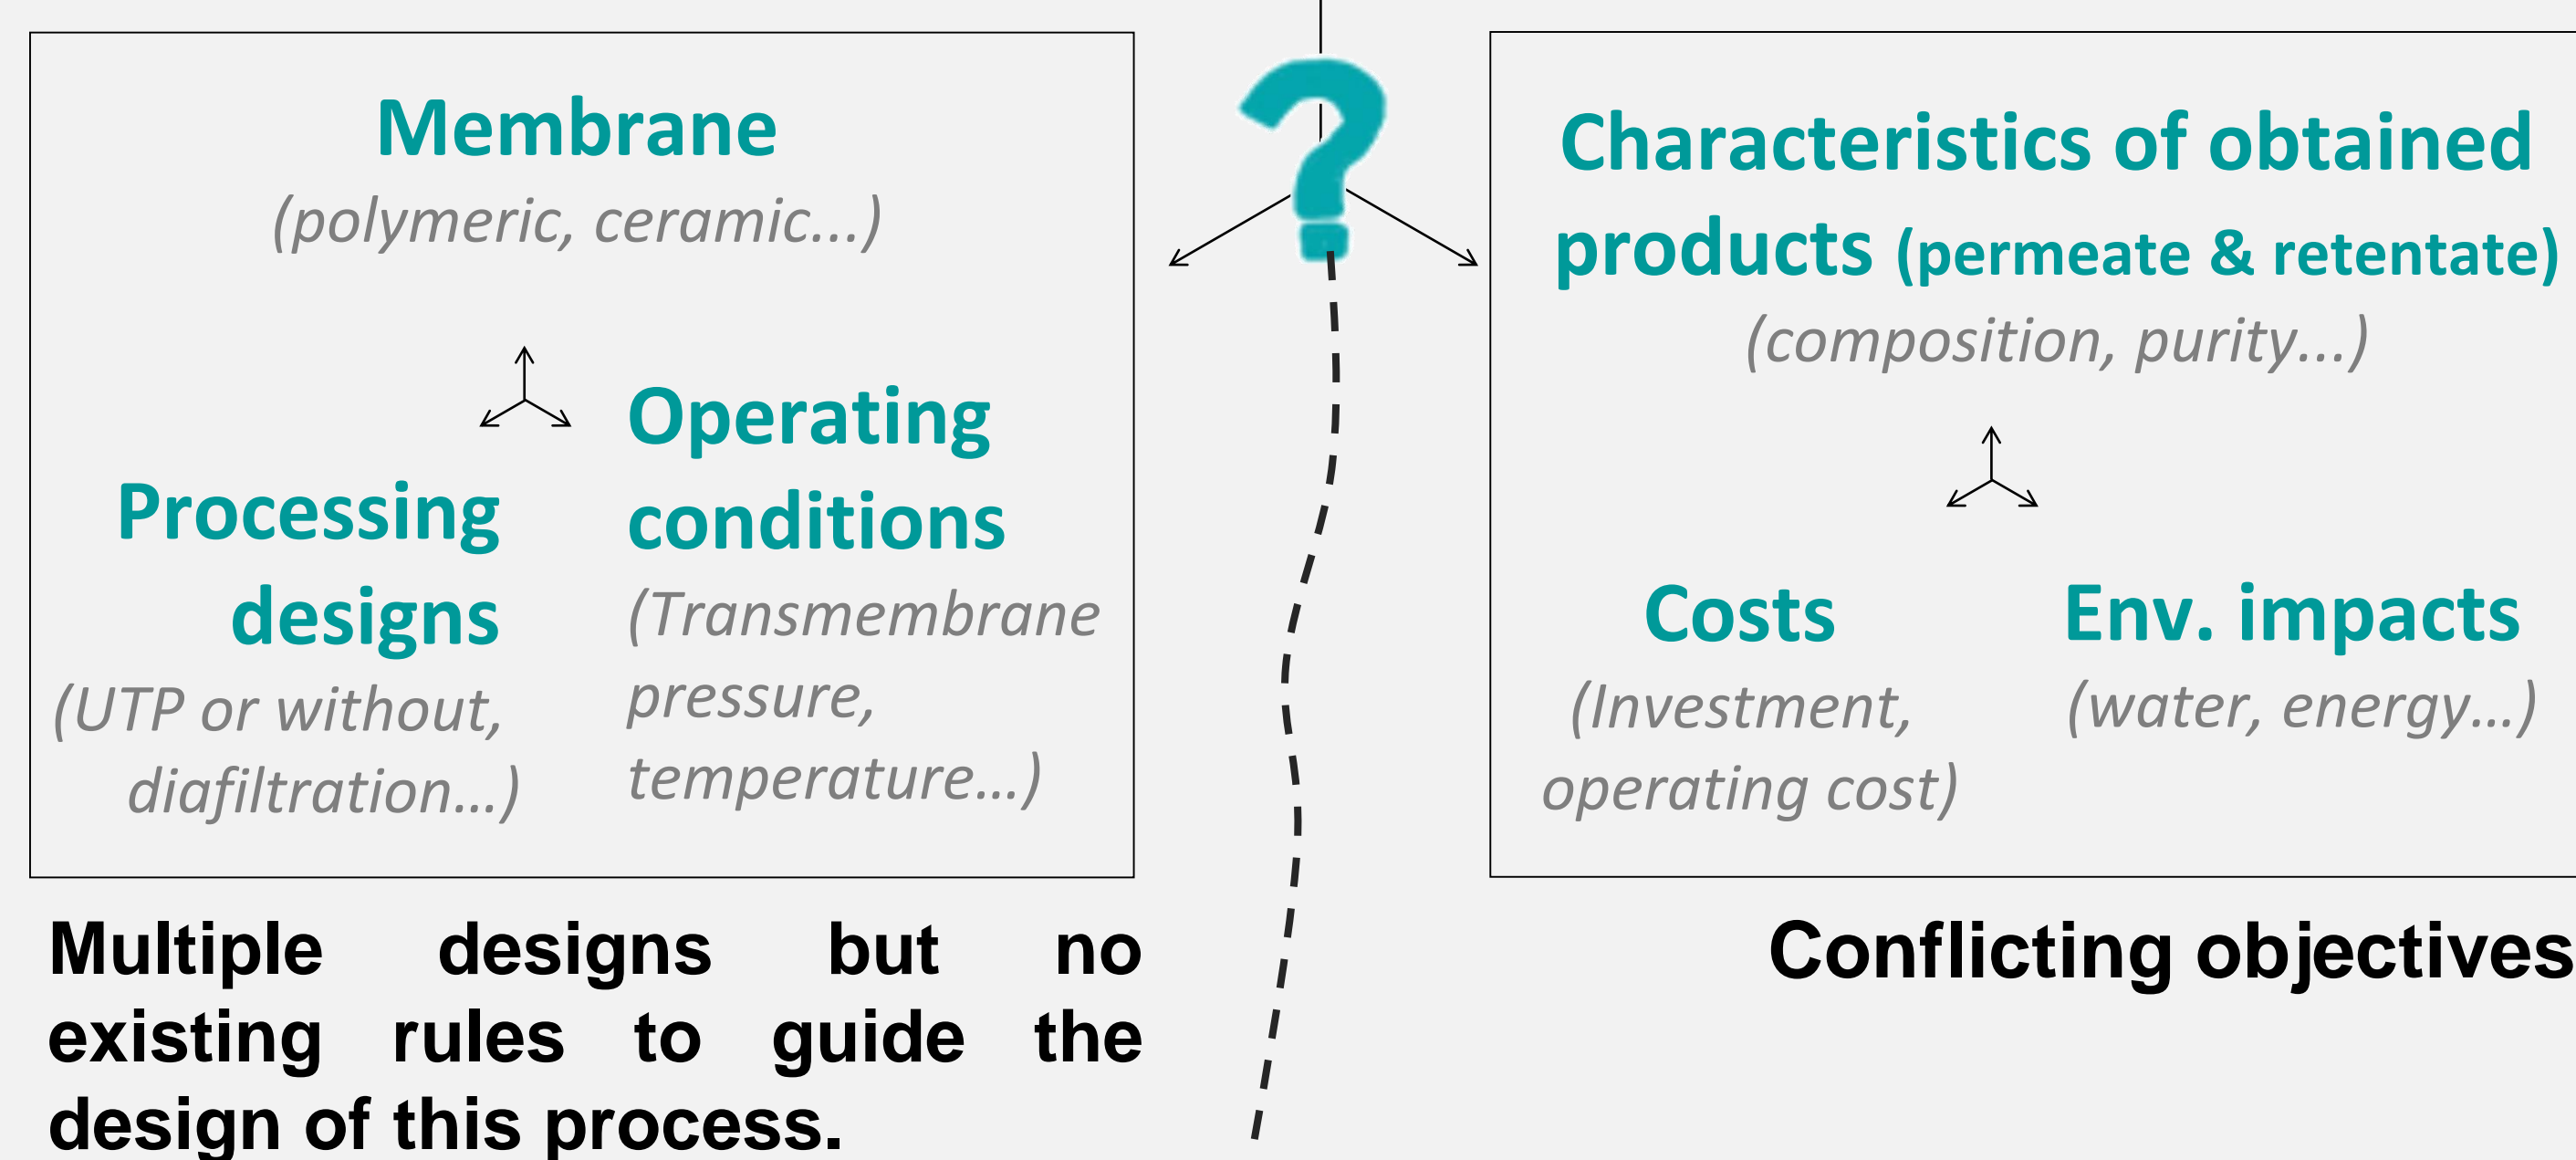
Membrane
(polymeric, ceramic...)

Operating conditions
(Transmembrane pressure, temperature...)

Processing designs
(UTP or without, diafiltration...)

Multiple designs but no existing rules to guide the design of this process.

?

Characteristics of obtained products (permeate & retentate)
(composition, purity...)

Costs
(Investment, operating cost)

Env. impacts
(water, energy...)

Conflicting objectives